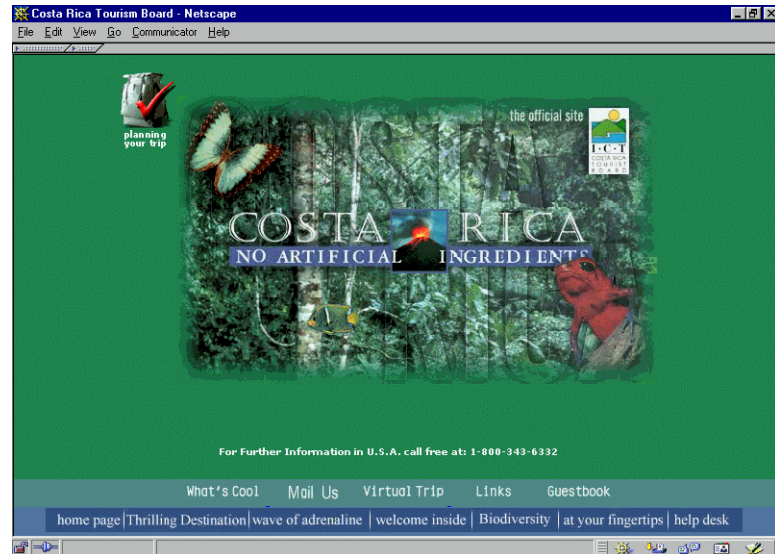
Costa Rica Tourism Board - Netscape

File Edit View Go Communicator Help

planning your trip

the official site

I·C·T
COSTA RICA TOURIST BOARD

COSTA RICA
NO ARTIFICIAL INGREDIENTS

For Further Information in U.S.A. call free at: 1-800-343-6332

What's Cool | Mail Us | Virtual Trip | Links | Guestbook

home page | Thrilling Destination | wave of adrenaline | welcome inside | Biodiversity | at your fingertips | help desk